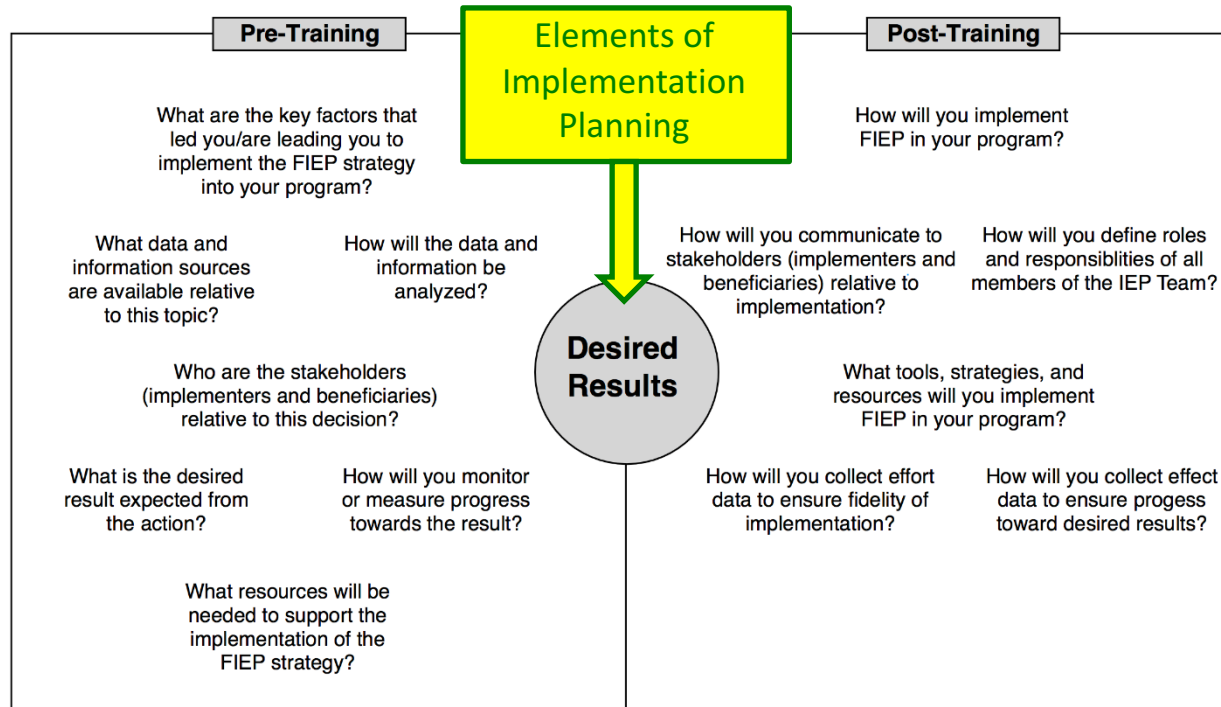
Pre-Training

Elements of Implementation Planning

Post-Training

What are the key factors that led you/are leading you to implement the FIEP strategy into your program?

How will you implement FIEP in your program?

What data and information sources are available relative to this topic?

How will the data and information be analyzed?

How will you communicate to stakeholders (implementers and beneficiaries) relative to implementation?

How will you define roles and responsiblities of all members of the IEP Team?

Desired Results

Who are the stakeholders (implementers and beneficiaries) relative to this decision?

What tools, strategies, and resources will you implement FIEP in your program?

What is the desired result expected from the action?

How will you monitor or measure progress towards the result?

How will you collect effort data to ensure fidelity of implementation?

How will you collect effect data to ensure progess toward desired results?

What resources will be needed to support the implementation of the FIEP strategy?